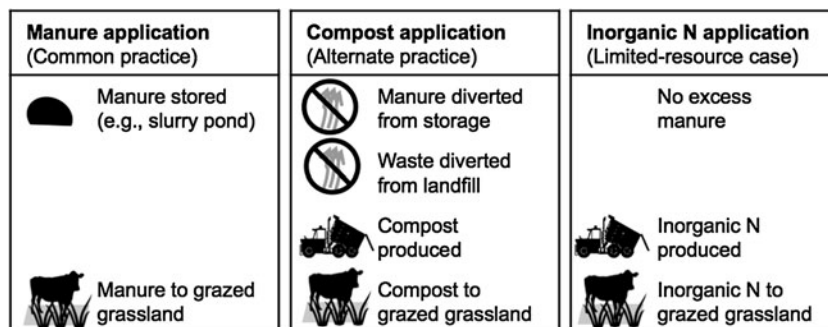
**Manure application**
(Common practice)

Manure stored
(e.g., slurry pond)

Manure to grazed grassland

**Compost application**
(Alternate practice)

Manure diverted from storage

Waste diverted from landfill

Compost produced

Compost to grazed grassland

**Inorganic N application**
(Limited-resource case)

No excess manure

Inorganic N produced

Inorganic N to grazed grassland